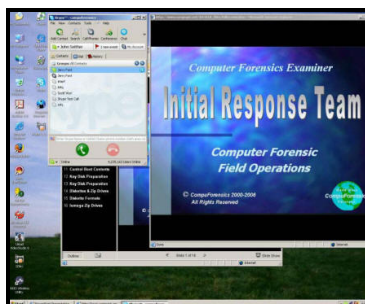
Computer Forensics Examiner
Initial Response Team
Computer Forensic
Field Operations
© CompuForensics 2000-2006
All Rights Reserved

Control Boot Contexts
Key Disk Preparation
Key Disk Preparation
Diskettes & Zip Drives
Diskette Formats
Diskettes & Zip Drives

Skype
Add Contact
Search
Call Phones
Conference
Chat
Contacts
Dial
History
Online
Outline
Slide Show
Internet